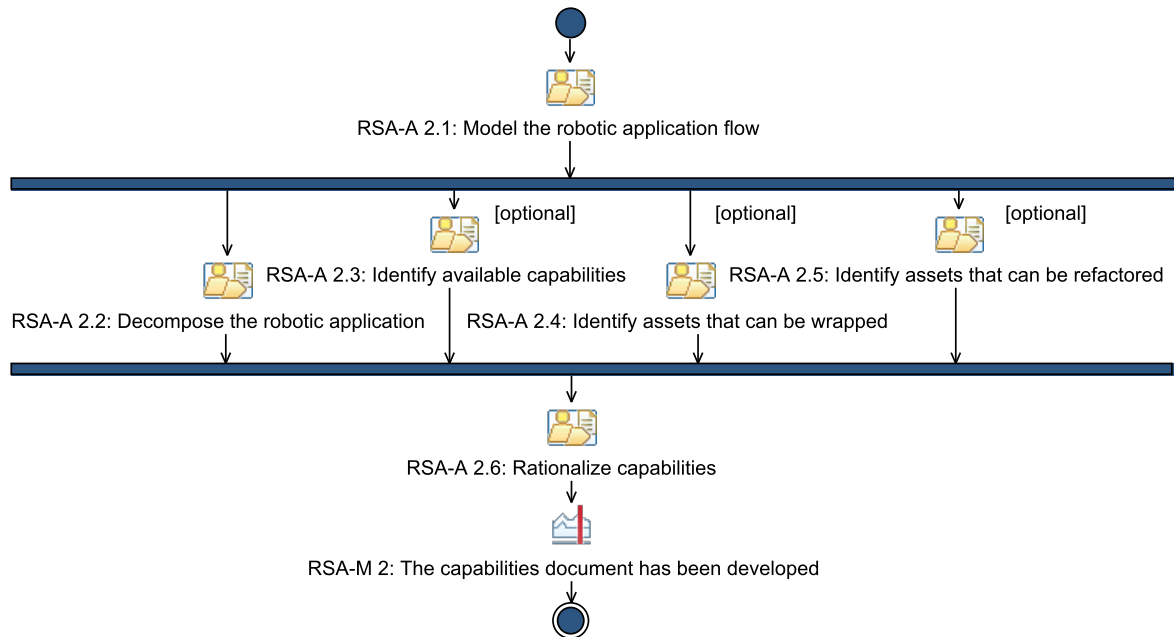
RSA-A 2.1: Model the robotic application flow

[optional]

[optional]

[optional]

RSA-A 2.3: Identify available capabilities

RSA-A 2.5: Identify assets that can be refactored

RSA-A 2.2: Decompose the robotic application

RSA-A 2.4: Identify assets that can be wrapped

RSA-A 2.6: Rationalize capabilities

RSA-M 2: The capabilities document has been developed